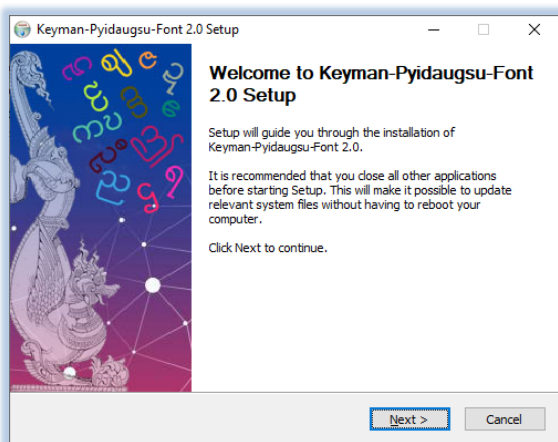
Keyman-Pyidaugsu-Font 2.0 Setup

Welcome to Keyman-Pyidaugsu-Font 2.0 Setup

Setup will guide you through the installation of Keyman-Pyidaugsu-Font 2.0.

It is recommended that you close all other applications before starting Setup. This will make it possible to update relevant system files without having to reboot your computer.

Click Next to continue.

Next >

Cancel